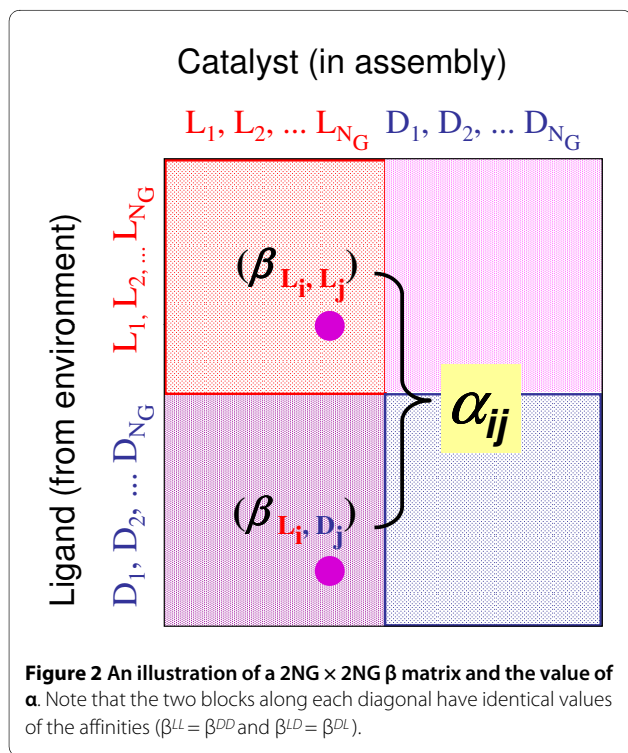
Catalyst (in assembly)

$L_1, L_2, \ldots L_{N_G}$ $D_1, D_2, \ldots D_{N_G}$

Ligand (from environment)

$L_1, L_2, \ldots L_{N_G}$

$D_1, D_2, \ldots D_{N_G}$

$(\beta_{L_i, L_j})$

$\alpha_{ij}$

$(\beta_{L_i, D_j})$

**Figure 2 An illustration of a 2NG × 2NG β matrix and the value of α**. Note that the two blocks along each diagonal have identical values of the affinities ($\beta^{LL} = \beta^{DD}$ and $\beta^{LD} = \beta^{DL}$).